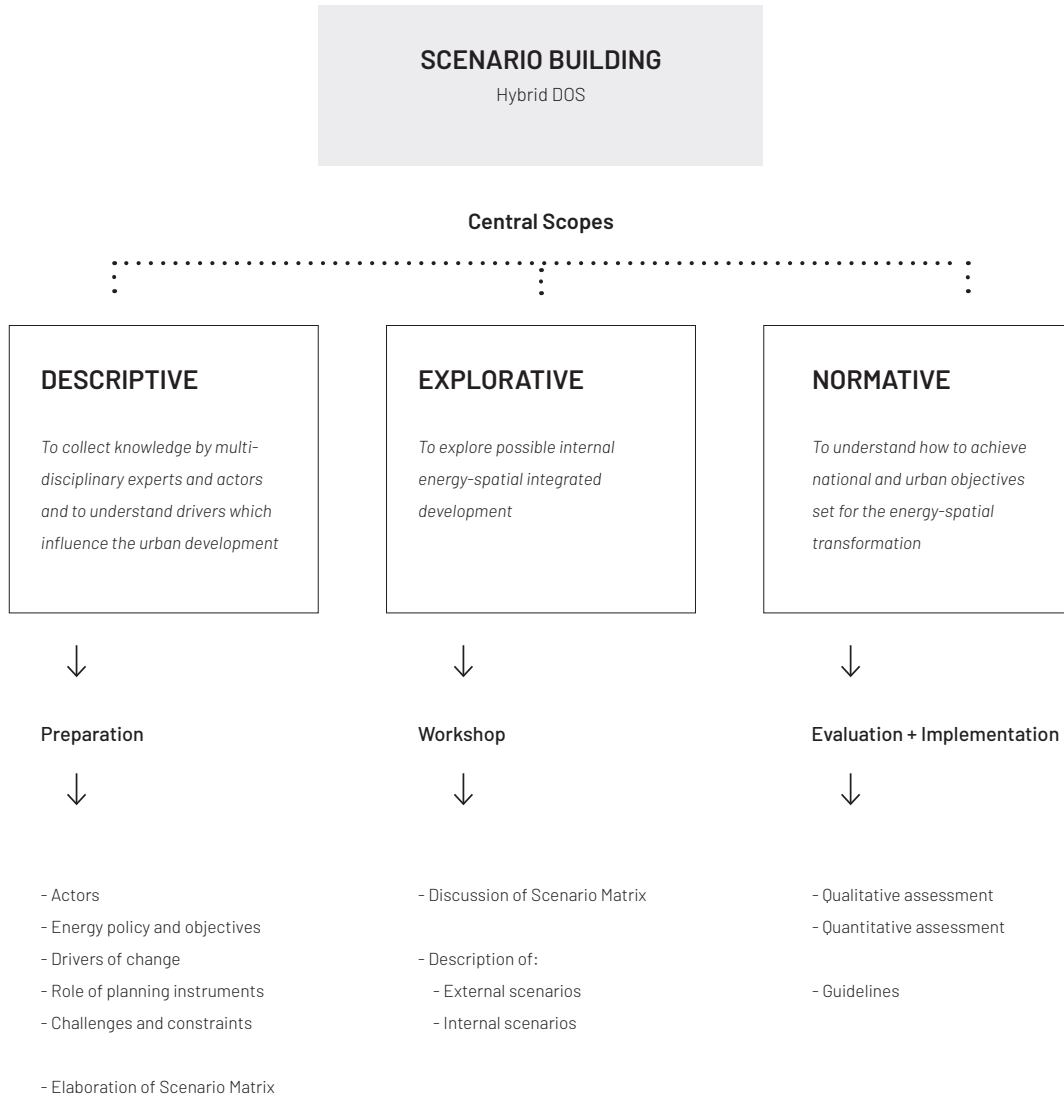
SCENARIO BUILDING
Hybrid DOS

Central Scopes

DESCRIPTIVE

To collect knowledge by multi-disciplinary experts and actors and to understand drivers which influence the urban development

EXPLORATIVE

To explore possible internal energy-spatial integrated development

NORMATIVE

To understand how to achieve national and urban objectives set for the energy-spatial transformation

Preparation

- Actors
- Energy policy and objectives
- Drivers of change
- Role of planning instruments
- Challenges and constraints

- Elaboration of Scenario Matrix

Workshop

- Discussion of Scenario Matrix

- Description of:
- External scenarios
- Internal scenarios

Evaluation + Implementation

- Qualitative assessment
- Quantitative assessment

- Guidelines